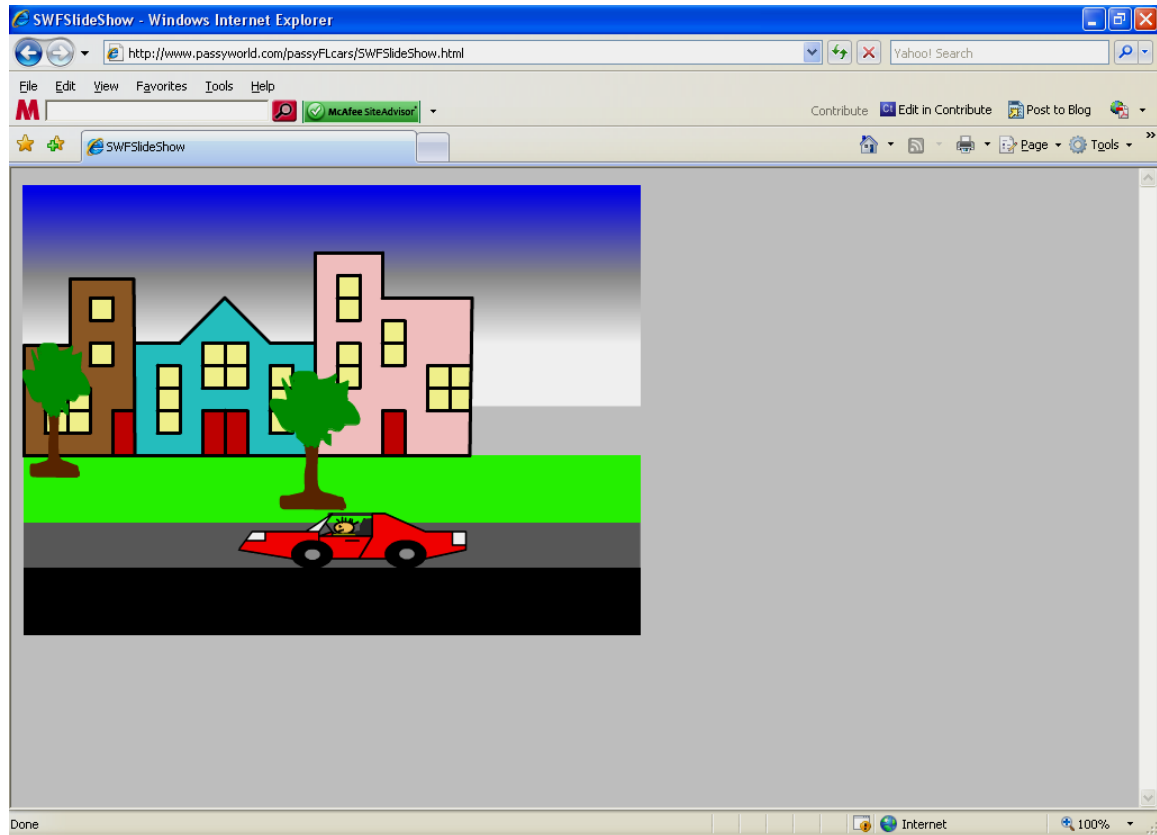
SWFSlideShow - Windows Internet Explorer

http://www.passyworld.com/passyFLcars/SWFSlideShow.html

Yahoo! Search

File Edit View Favorites Tools Help

McAfee SiteAdvisor

Contribute Edit in Contribute Post to Blog

SWFSlideShow

Page Tools

Done

Internet

100%